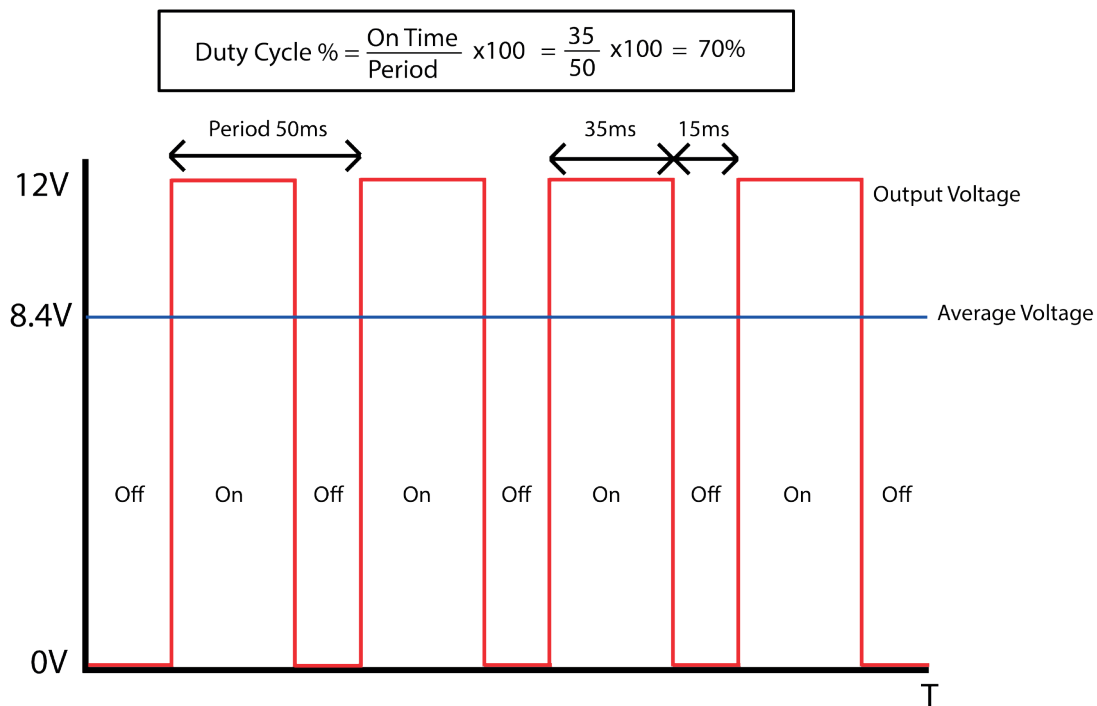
Duty Cycle % $= \frac{\text{On Time}}{\text{Period}}$ x100 $= \frac{35}{50}$ x100 = 70%

Period 50ms

35ms

15ms

12V

Output Voltage

8.4V

Average Voltage

Off

On

Off

On

Off

On

Off

On

Off

0V

T